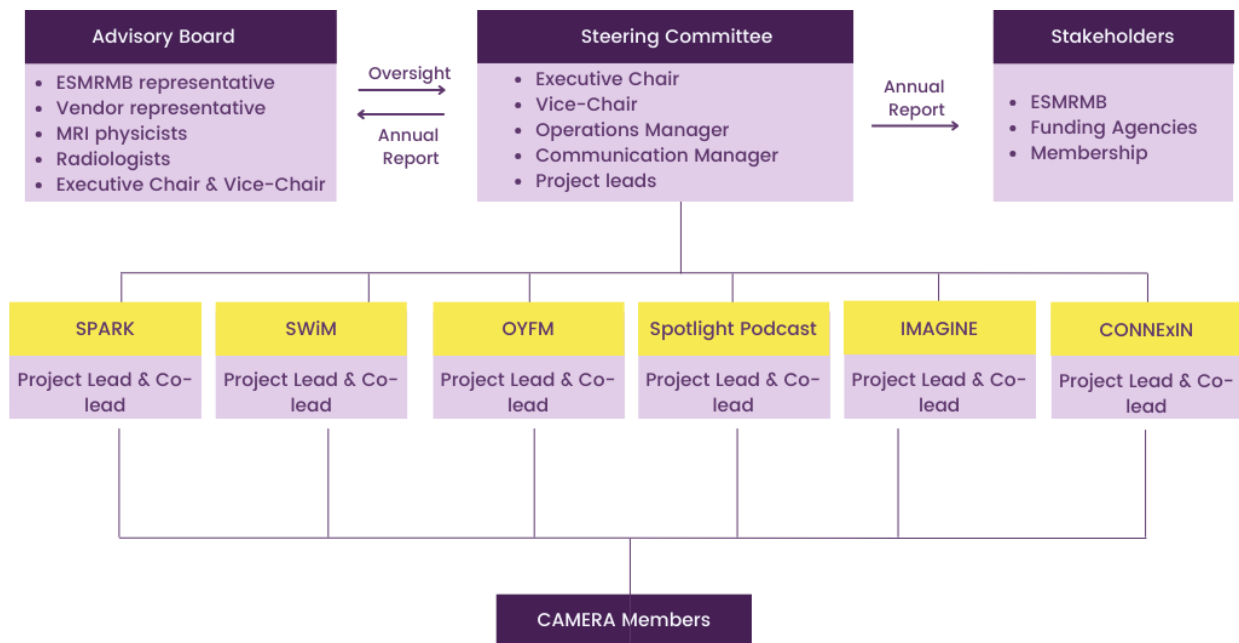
Advisory Board
- ESMRMB representative
- Vendor representative
- MRI physicists
- Radiologists
- Executive Chair & Vice-Chair

Oversight

Annual Report

Steering Committee
- Executive Chair
- Vice-Chair
- Operations Manager
- Communication Manager
- Project leads

Annual Report

Stakeholders
- ESMRMB
- Funding Agencies
- Membership

SPARK
Project Lead & Co-lead

SWiM
Project Lead & Co-lead

OYFM
Project Lead & Co-lead

Spotlight Podcast
Project Lead & Co-lead

IMAGINE
Project Lead & Co-lead

CONNExIN
Project Lead & Co-lead

CAMERA Members